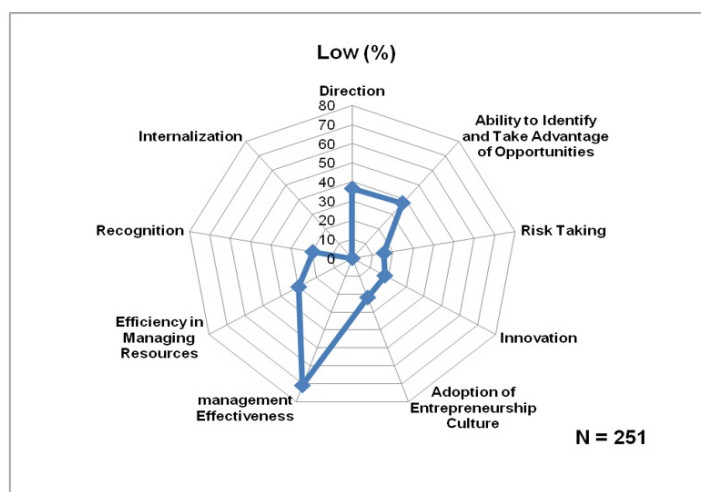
Low (%)

Direction

80
70
60
50
40
30
20
10
0

Ability to Identify and Take Advantage of Opportunities

Risk Taking

Innovation

Adoption of Entrepreneurship Culture

management Effectiveness

Efficiency in Managing Resources

Recognition

Internalization

N = 251